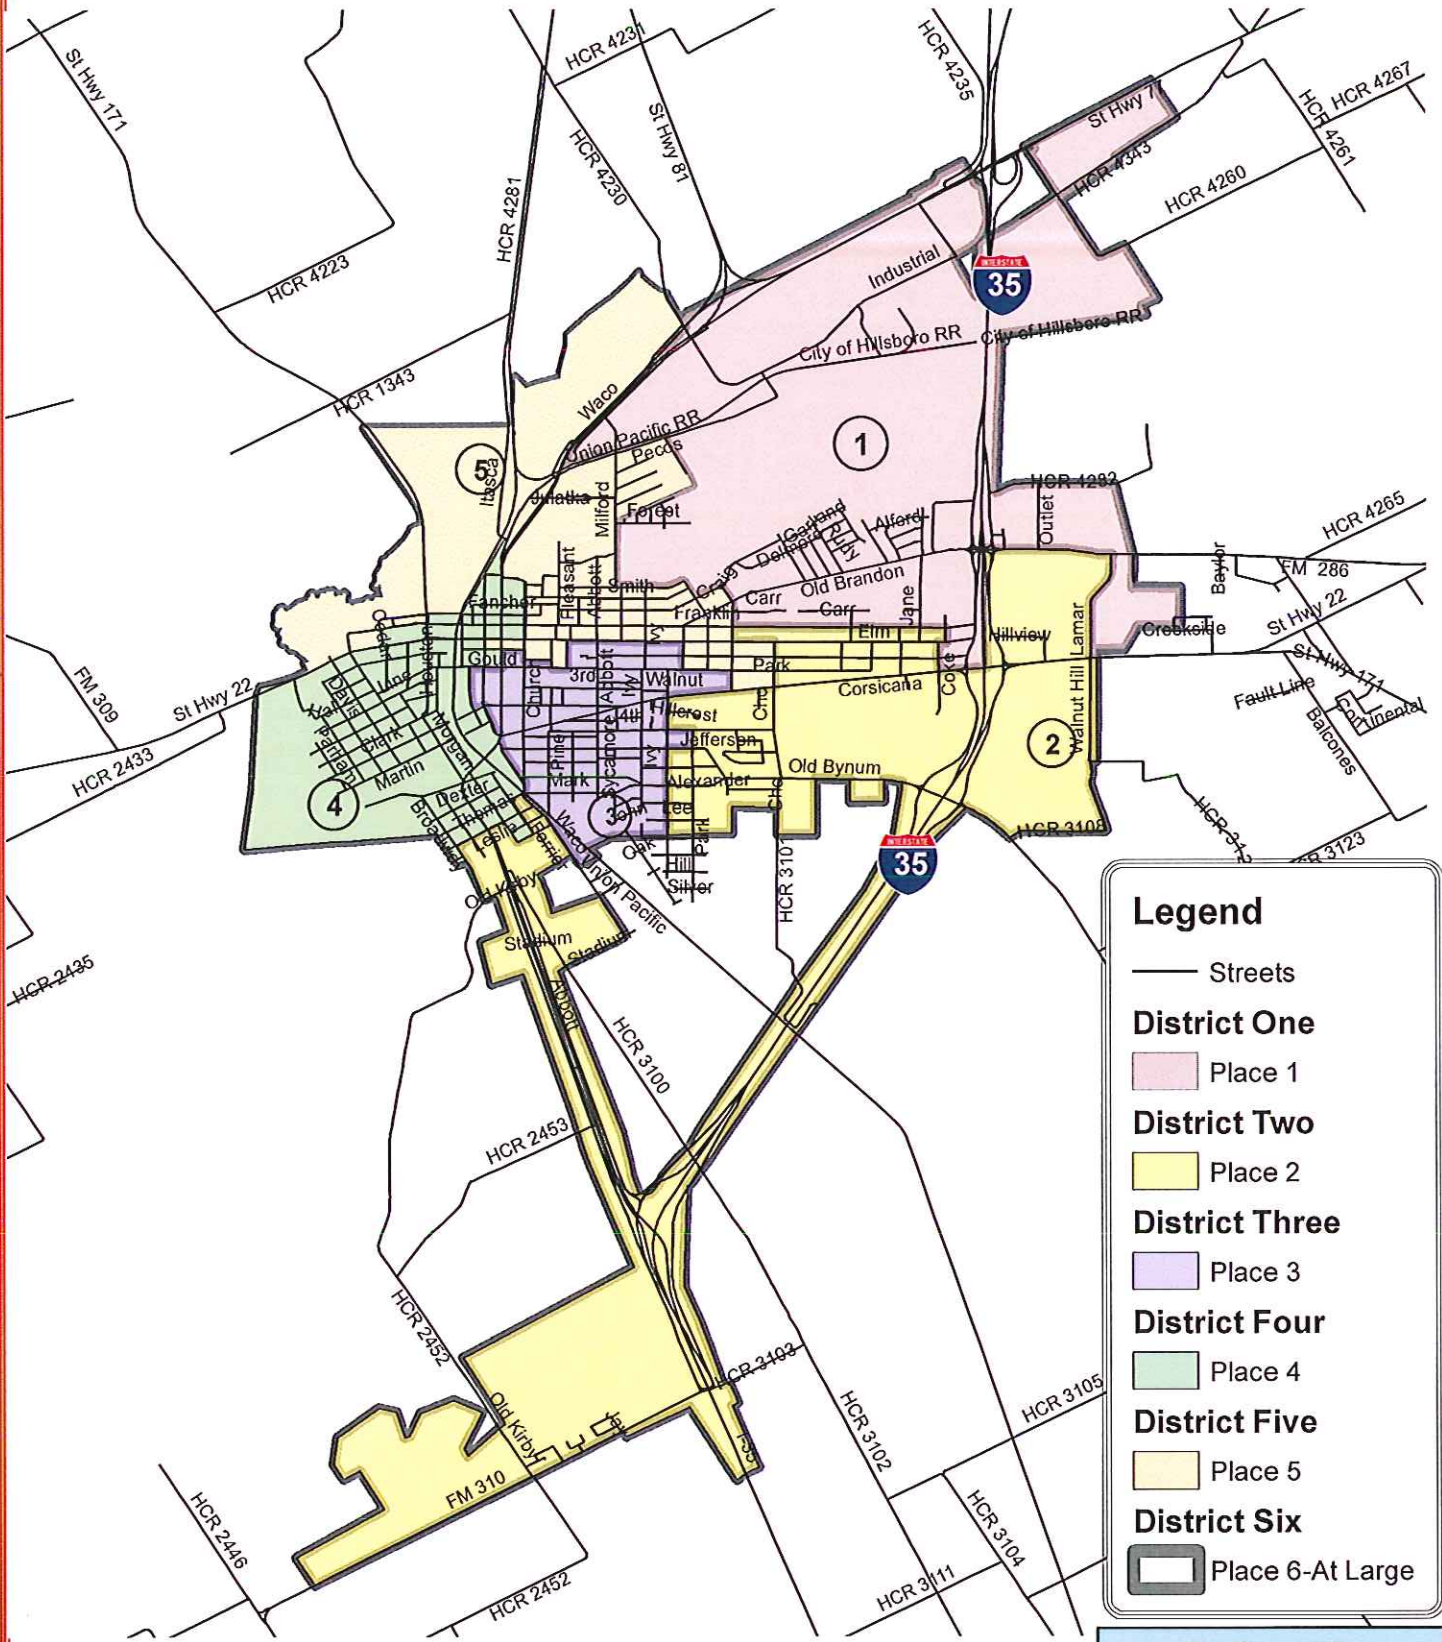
St Hwy 171
HCR 4231
HCR 4235
HCR 4267
St Hwy 81
HCR 4230
St Hwy 7
HCR 4343
HCR 4261
HCR 4260
HCR 4281
HCR 4223
Industrial
INTERSTATE
35
City of Hillsboro RR
City of Hillsboro RR
HCR 1343
Waco
Union Pacific RR
Pecos
1
5
Itasca
Juliatka
Milford
Forest
HCR 4282
Outlet
HCR 4265
Garland
Delmont
Ruby
Alford
Baylor
FM 286
Pleasant
Abbott
Smith
Craig
Old Brandon
Fancher
Franklin
Carr
Carr
St Hwy 22
Creekside
Elm
Jane
Hillview
Lamar
Ogden
Houston
Gould
Park
FM 309
Lane
3rd
Walnut
St Hwy 171
Coke
Corsicana
Fault Line
St Hwy 22
Davis
Church
Sycamore
Abbott
4th
Ivy
Hillcrest
Walnut Hill
2
Continental
Clark
Morgan
Jefferson
Pine
HCR 2433
Martin
Mark
Alexander
Old Bynum
Balcones
4
Dexter
Thomas
3
John
Lee
Bridge
Leslie
Oak
Park
HCR 3108
HCR 3123
Hill
Silver
HCR 3101
INTERSTATE
35
Old Kirby
Waco Union Pacific
Stadium
Stadium
HCR 2435
Abbott
HCR 3100
HCR 2453
HCR 2452
HCR 3103
HCR 3105
Old Kirby
HCR 3102
FM 310
HCR 2446
HCR 3104
HCR 3111
HCR 2452

Legend
Streets
District One
Place 1
District Two
Place 2
District Three
Place 3
District Four
Place 4
District Five
Place 5
District Six
Place 6-At Large